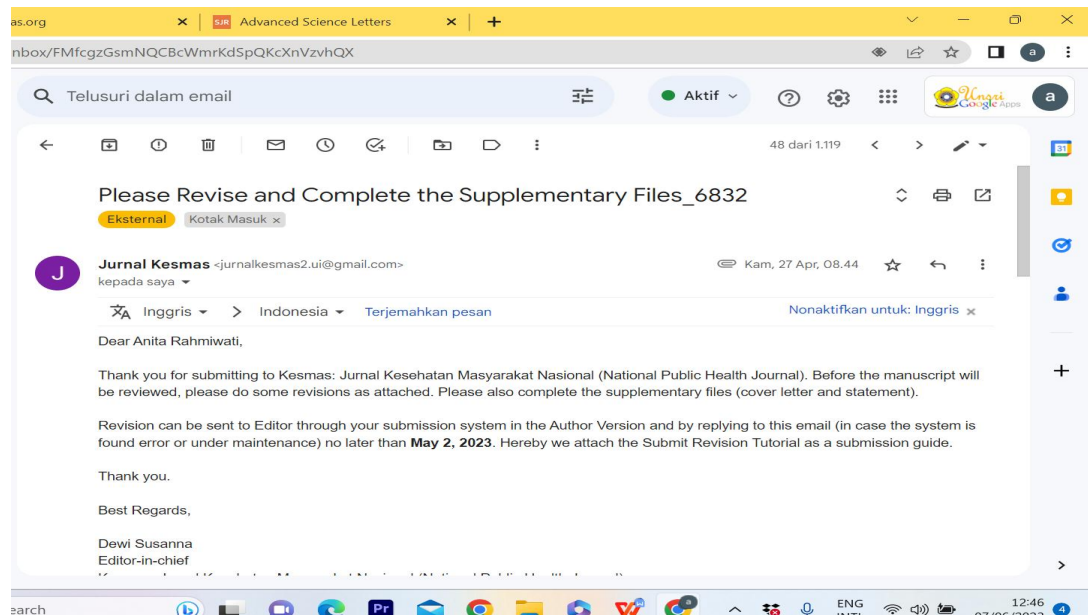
as.org | SJR Advanced Science Letters

nbox/FMfcgzGsmNQCBcWmrKdSpQKcXnVzvhQX

Telusuri dalam email

Aktif

Unsri Google Apps

a

48 dari 1.119

Please Revise and Complete the Supplementary Files_6832

Eksternal Kotak Masuk ×

Jurnal Kesmas <jurnalkesmas2.ui@gmail.com>
kepada saya

Kam, 27 Apr, 08.44

Inggris > Indonesia Terjemahkan pesan

Nonaktifkan untuk: Inggris ×

Dear Anita Rahmiwati,

Thank you for submitting to Kesmas: Jurnal Kesehatan Masyarakat Nasional (National Public Health Journal). Before the manuscript will be reviewed, please do some revisions as attached. Please also complete the supplementary files (cover letter and statement).

Revision can be sent to Editor through your submission system in the Author Version and by replying to this email (in case the system is found error or under maintenance) no later than **May 2, 2023**. Hereby we attach the Submit Revision Tutorial as a submission guide.

Thank you.

Best Regards,

Dewi Susanna
Editor-in-chief
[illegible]

earch

ENG

12:46
07/06/2023

4